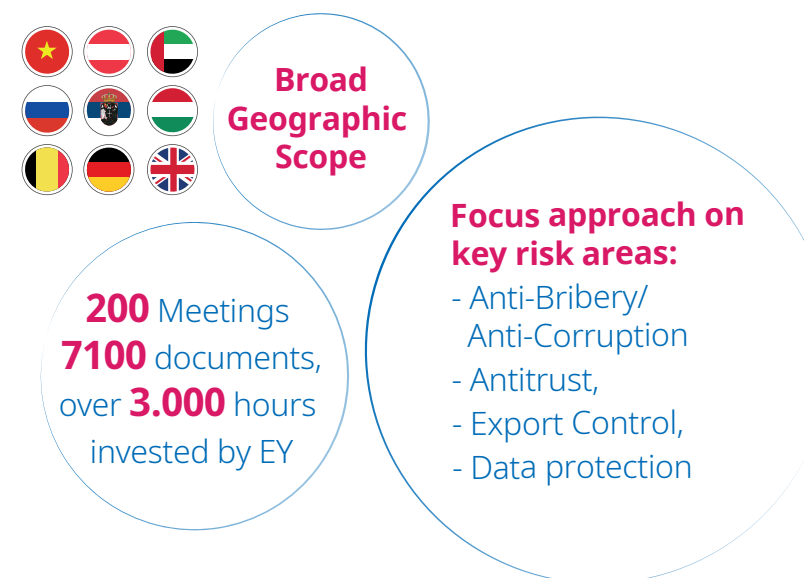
Broad Geographic Scope

200 Meetings
7100 documents,
over 3.000 hours
invested by EY

Focus approach on key risk areas:
- Anti-Bribery/ Anti-Corruption
- Antitrust,
- Export Control,
- Data protection